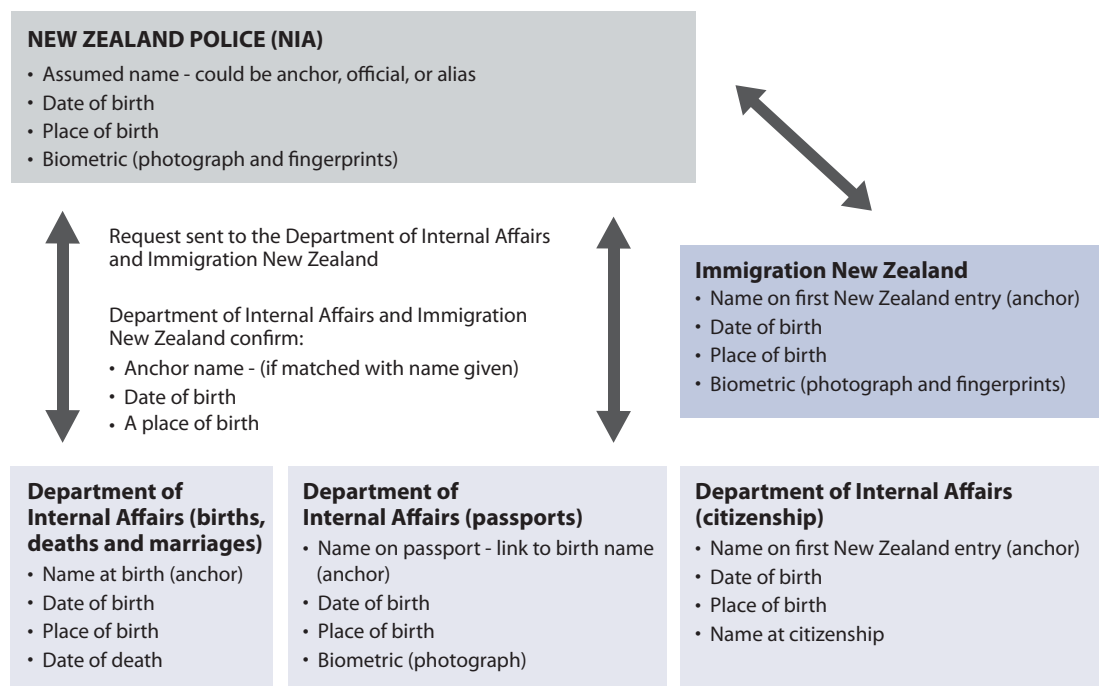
NEW ZEALAND POLICE (NIA)
• Assumed name - could be anchor, official, or alias
• Date of birth
• Place of birth
• Biometric (photograph and fingerprints)

Request sent to the Department of Internal Affairs and Immigration New Zealand

Department of Internal Affairs and Immigration New Zealand confirm:
• Anchor name - (if matched with name given)
• Date of birth
• A place of birth

Immigration New Zealand
• Name on first New Zealand entry (anchor)
• Date of birth
• Place of birth
• Biometric (photograph and fingerprints)

Department of Internal Affairs (births, deaths and marriages)
• Name at birth (anchor)
• Date of birth
• Place of birth
• Date of death

Department of Internal Affairs (passports)
• Name on passport - link to birth name (anchor)
• Date of birth
• Place of birth
• Biometric (photograph)

Department of Internal Affairs (citizenship)
• Name on first New Zealand entry (anchor)
• Date of birth
• Place of birth
• Name at citizenship